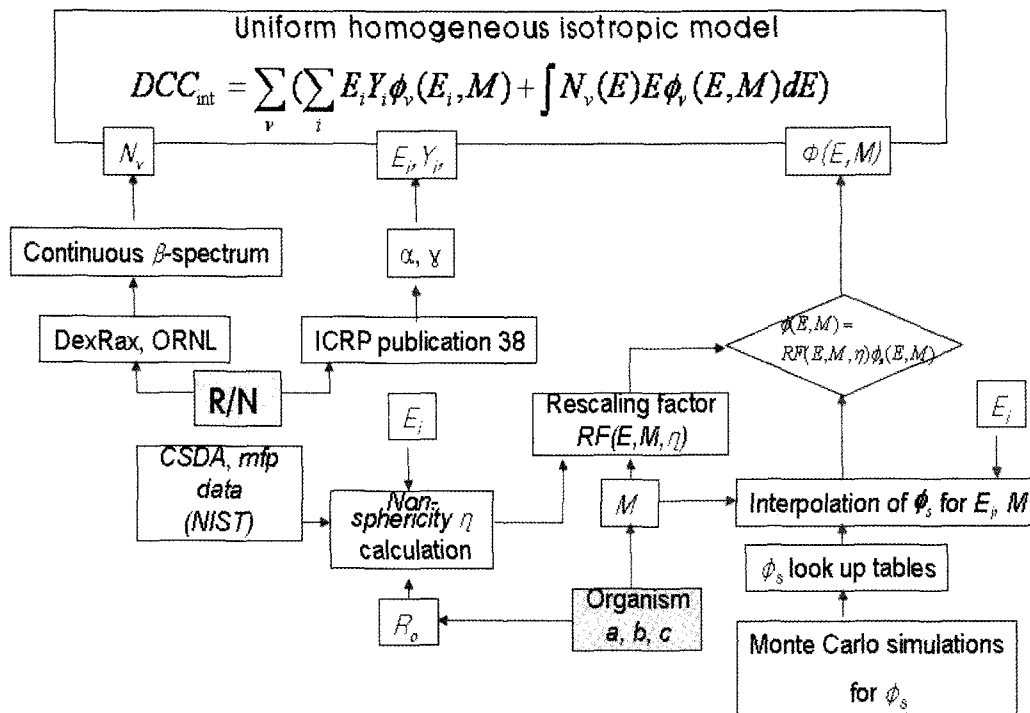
Uniform homogeneous isotropic model

$DCC_{\text{int}} = \sum_{\nu} (\sum_{i} E_i Y_i \phi_{\nu}(E_i, M) + \int N_{\nu}(E) E \phi_{\nu}(E, M) dE)$

$N_{\nu}$

$E_i, Y_i$

$\Phi(E, M)$

Continuous $\beta$-spectrum

α, γ

DexRax, ORNL

ICRP publication 38

$\phi(E,M) = RF(E,M,\eta)\phi_s(E,M)$

R/N

$E_i$

Rescaling factor $RF(E,M,\eta)$

$E_i$

CSDA, mfp data (NIST)

Non-sphericity $\eta$ calculation

$M$

Interpolation of $\phi_s$ for $E_i$, $M$

$\phi_s$ look up tables

$R_o$

Organism $a$, $b$, $c$

Monte Carlo simulations for $\phi_s$